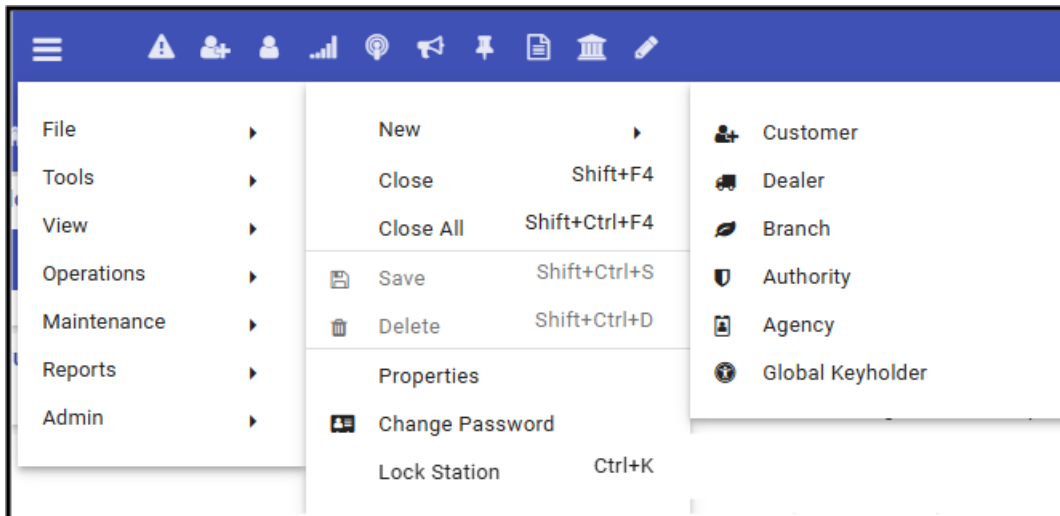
File
Tools
View
Operations
Maintenance
Reports
Admin

New
Close Shift+F4
Close All Shift+Ctrl+F4
Save Shift+Ctrl+S
Delete Shift+Ctrl+D
Properties
Change Password
Lock Station Ctrl+K

Customer
Dealer
Branch
Authority
Agency
Global Keyholder